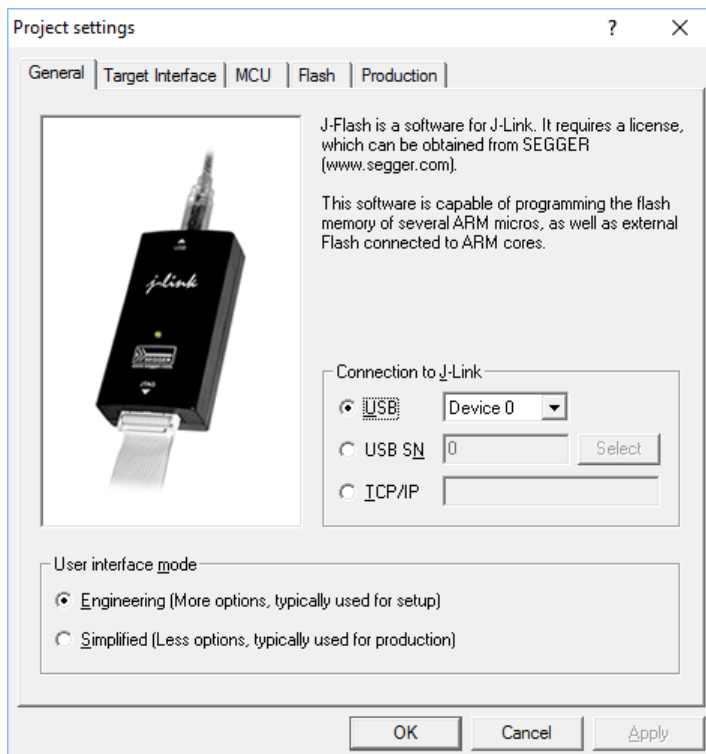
Project settings ? X

General | Target Interface | MCU | Flash | Production

j-link

J-Flash is a software for J-Link. It requires a license, which can be obtained from SEGGER (www.segger.com).

This software is capable of programming the flash memory of several ARM micros, as well as external Flash connected to ARM cores.

Connection to J-Link

USB Device 0

USB SN 0 Select

TCP/IP

User interface mode

Engineering (More options, typically used for setup)

Simplified (Less options, typically used for production)

OK Cancel Apply